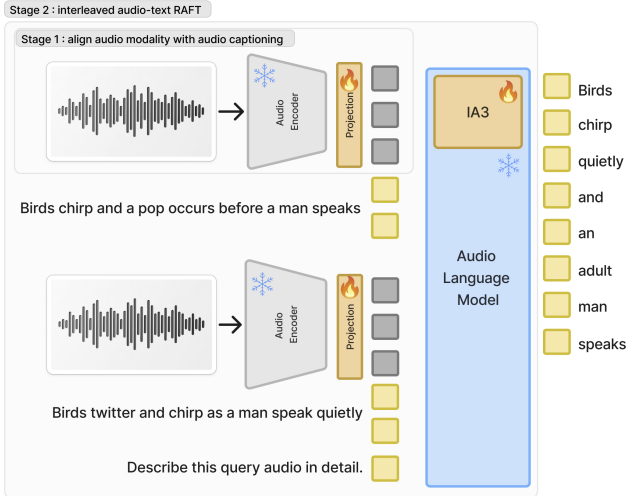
Stage 2 : interleaved audio-text RAFT

Stage 1 : align audio modality with audio captioning

Audio Encoder

Projection

Birds chirp and a pop occurs before a man speaks

Audio Encoder

Projection

Birds twitter and chirp as a man speak quietly

Describe this query audio in detail.

IA3

Audio Language Model

Birds
chirp
quietly
and
an
adult
man
speaks